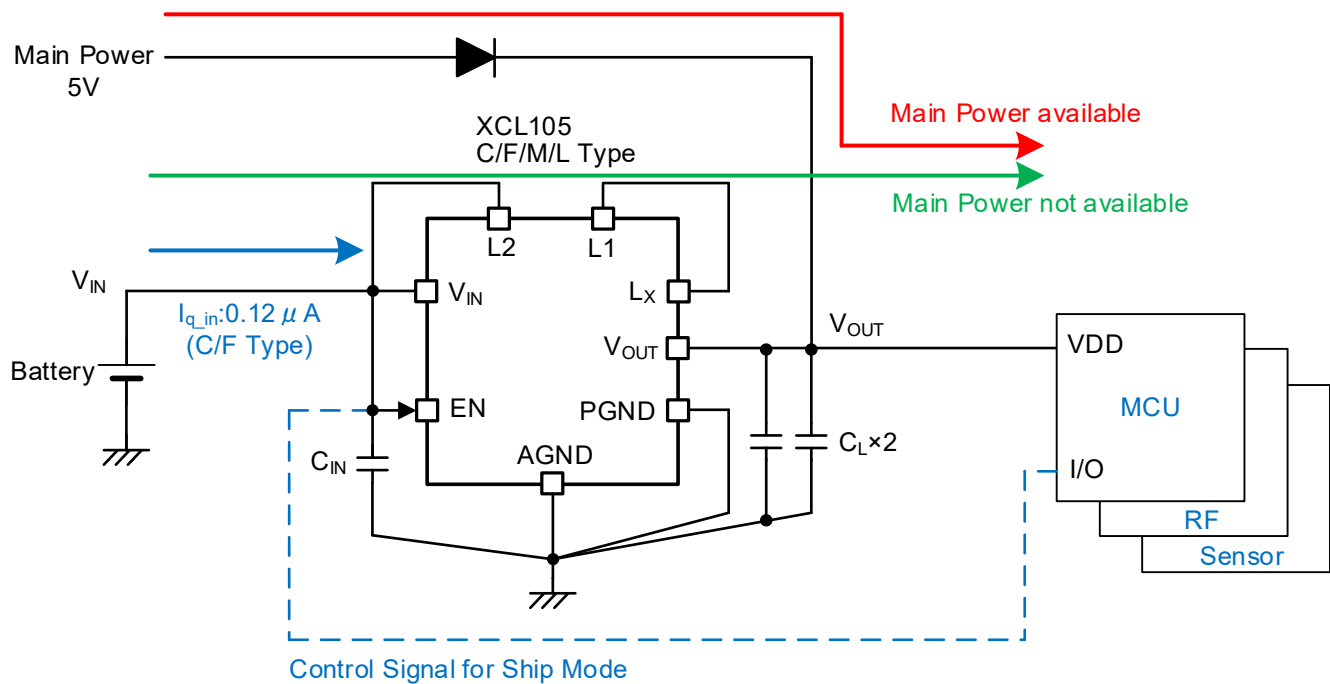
Main Power
5V

Main Power available

XCL105
C/F/M/L Type

Main Power not available

L2
L1

$V_{IN}$

$V_{IN}$

$L_X$

$I_{q\_in}$:0.12 $\mu$ A
(C/F Type)

$V_{OUT}$

$V_{OUT}$

VDD

Battery

MCU

EN

PGND

$C_L$×2

$C_{IN}$

AGND

I/O

RF

Sensor

Control Signal for Ship Mode